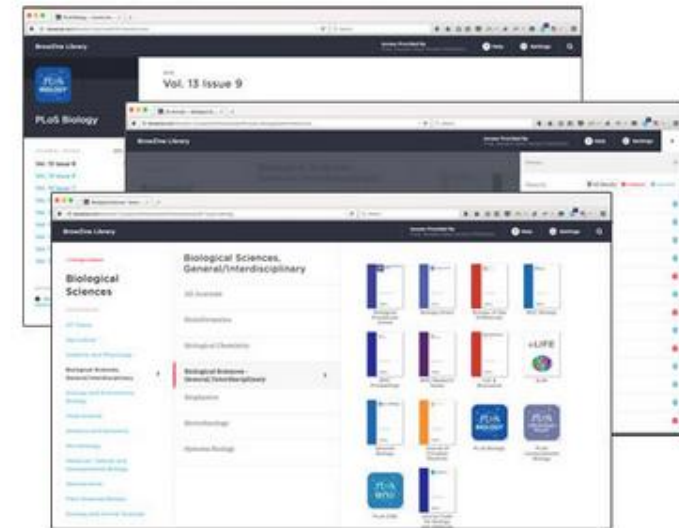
BrowZine Library

Vol. 13 Issue 9

PLoS Biology

Vol. 13 Issue 9

BrowZine Library

BrowZine Library

Biological Sciences

Biological Sciences, General/Interdisciplinary

All Journals

Biological Chemistry

Biological Sciences - General/Interdisciplinary

Biophysics

Biotechnology

Genetics

Help

Settings

eLIFE

PLOS BIOLOGY

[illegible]